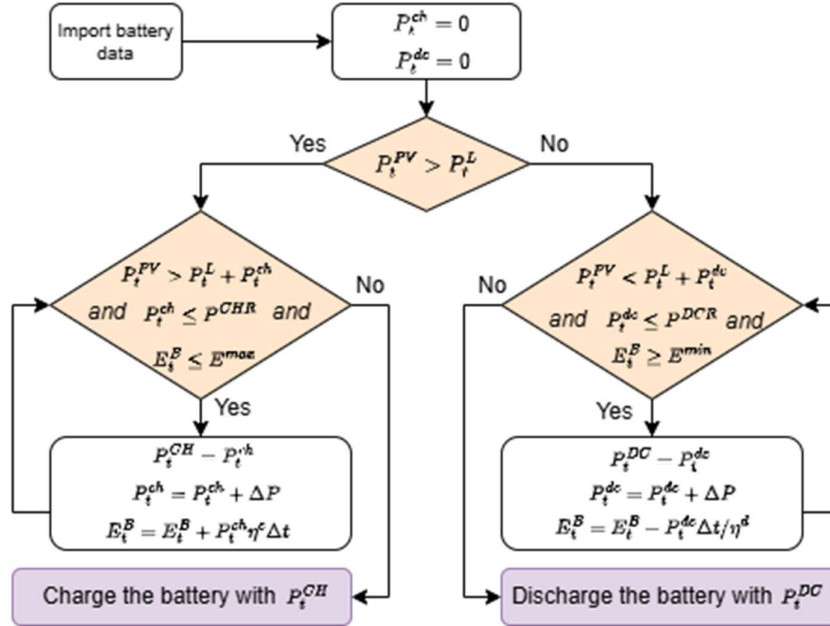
Import battery data

$P_t^{ch} = 0$
$P_t^{dc} = 0$

$P_t^{PV} > P_t^L$

Yes

No

$P_t^{PV} > P_t^L + P_t^{ch}$ and $P_t^{ch} \leq P^{CHR}$ and $E_t^B \leq E^{max}$

No

Yes

$P_t^{CH} - P_t^{ch}$
$P_t^{ch} = P_t^{ch} + \Delta P$
$E_t^B = E_t^B + P_t^{ch} \eta^c \Delta t$

Charge the battery with $P_t^{CH}$

No

$P_t^{PV} < P_t^L + P_t^{dc}$ and $P_t^{dc} \leq P^{DCR}$ and $E_t^B \geq E^{min}$

Yes

$P_t^{DC} - P_t^{dc}$
$P_t^{dc} = P_t^{dc} + \Delta P$
$E_t^B = E_t^B - P_t^{dc} \Delta t / \eta^d$

Discharge the battery with $P_t^{DC}$